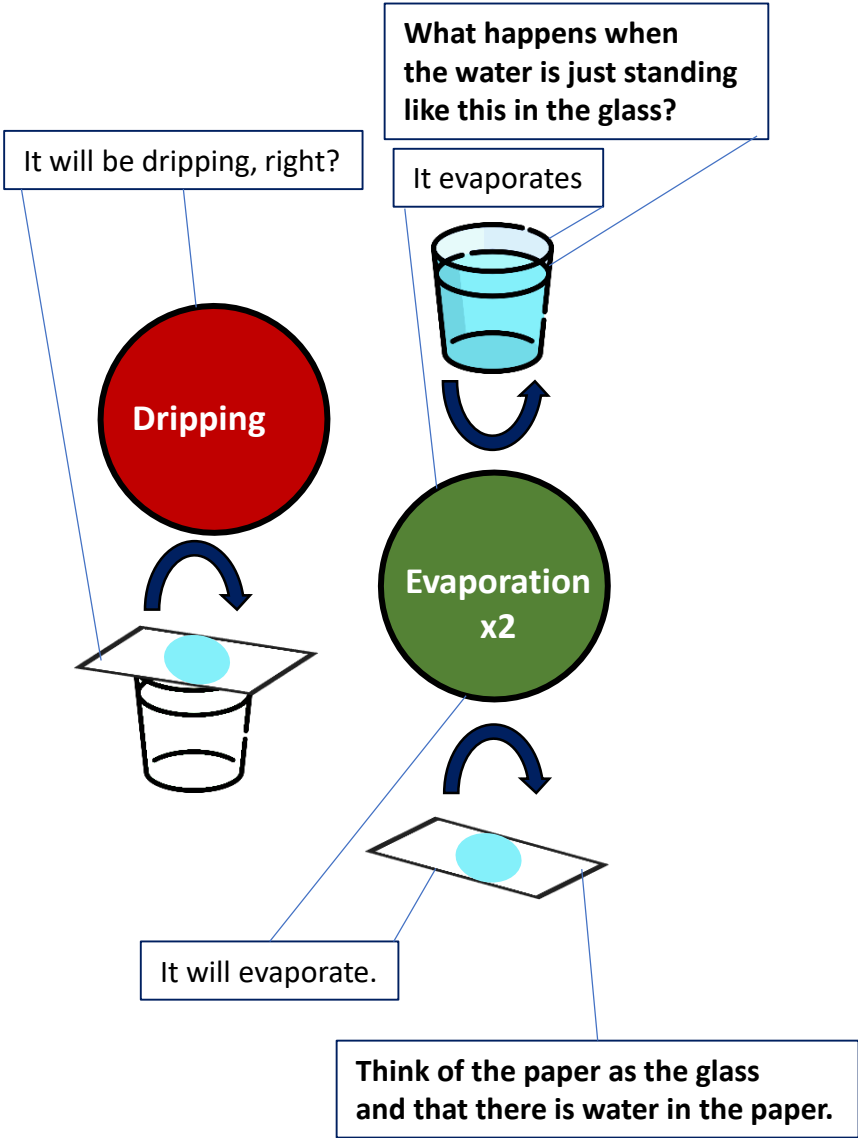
What happens when the water is just standing like this in the glass?

It will be dripping, right?

It evaporates

Dripping

Evaporation x2

It will evaporate.

Think of the paper as the glass and that there is water in the paper.